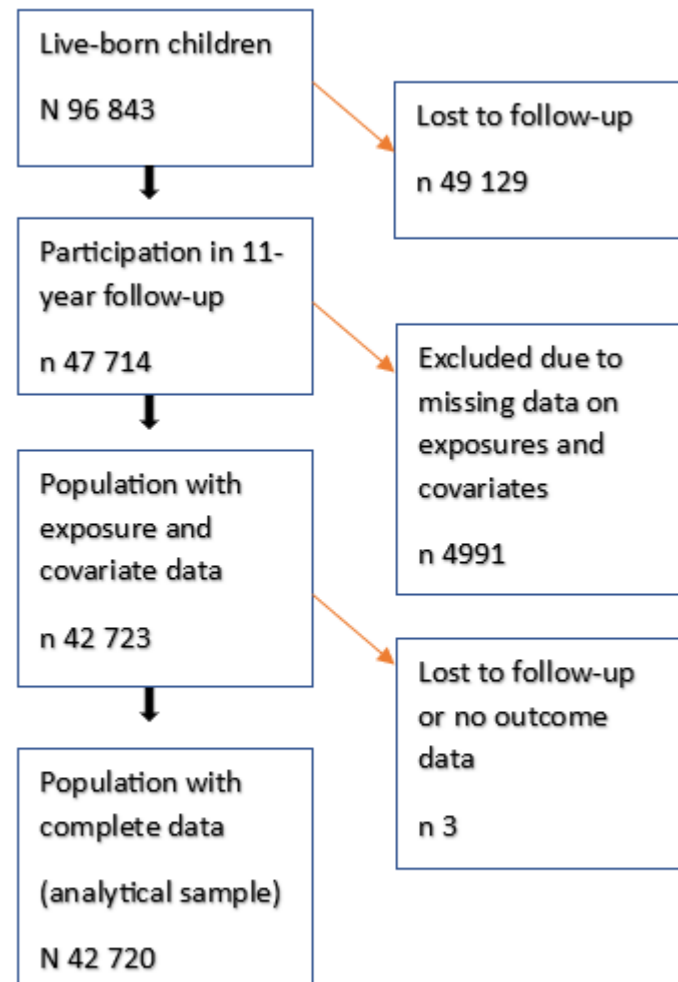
Live-born children

N 96 843

Lost to follow-up

n 49 129

Participation in 11-year follow-up

n 47 714

Excluded due to missing data on exposures and covariates

n 4991

Population with exposure and covariate data

n 42 723

Lost to follow-up or no outcome data

n 3

Population with complete data

(analytical sample)

N 42 720